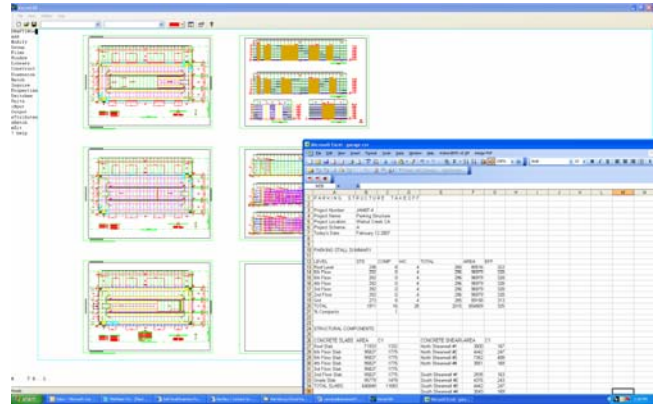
PARKING STRUCTURE TAKEOFF

Project Number
Project Name Parking Structure
Project Location Walnut Creek CA
Project Scheme A
Today's Date February 12 2007

PARKING STALL SUMMARY

LEVEL STD COMP HC TOTAL AREA EFF

STRUCTURAL COMPONENTS

CONCRETE SLABS AREA CY CONCRETE SHEARAREA CY
Roof Slab
6th Floor Slab
5th Floor Slab
4th Floor Slab
3rd Floor Slab
2nd Floor Slab
Grade Slab
TOTAL SLABS

North Shearwall
North Shearwall
North Shearwall
North Shearwall
South Shearwall
South Shearwall
South Shearwall
South Shearwall

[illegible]